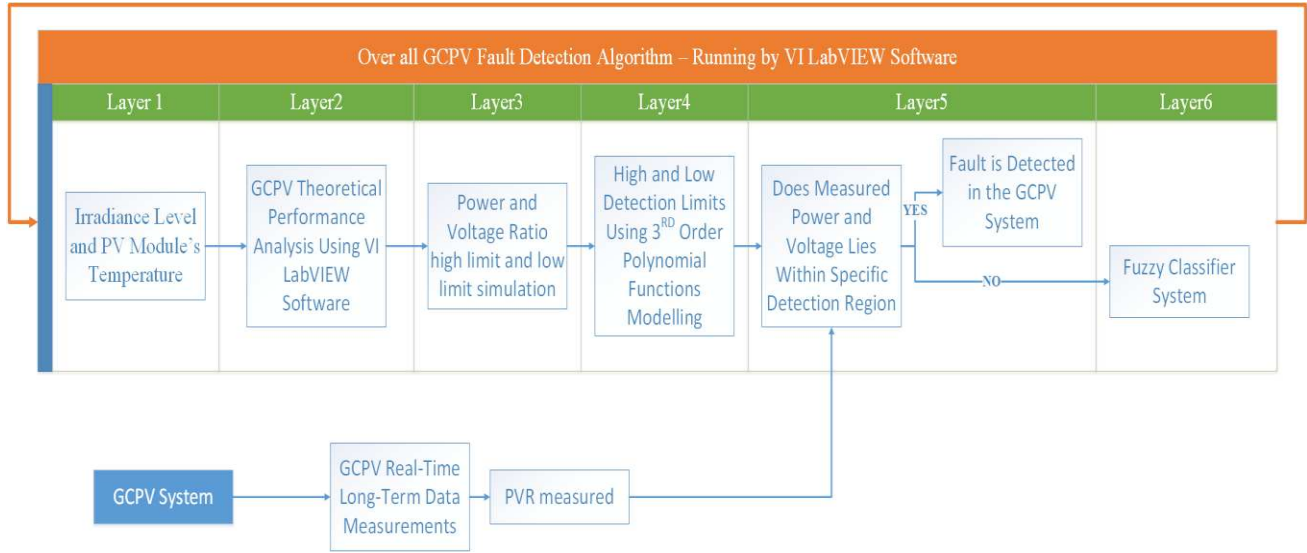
Over all GCPV Fault Detection Algorithm – Running by VI LabVIEW Software

| Layer 1 | Layer2 | Layer3 | Layer4 | Layer5 | Layer6 |
|---|---|---|---|---|---|
| Irradiance Level and PV Module's Temperature | GCPV Theoretical Performance Analysis Using VI LabVIEW Software | Power and Voltage Ratio high limit and low limit simulation | High and Low Detection Limits Using 3$^{RD}$ Order Polynomial Functions Modelling | Does Measured Power and Voltage Lies Within Specific Detection Region | |

YES

Fault is Detected in the GCPV System

NO

Fuzzy Classifier System

GCPV System

GCPV Real-Time Long-Term Data Measurements

PVR measured